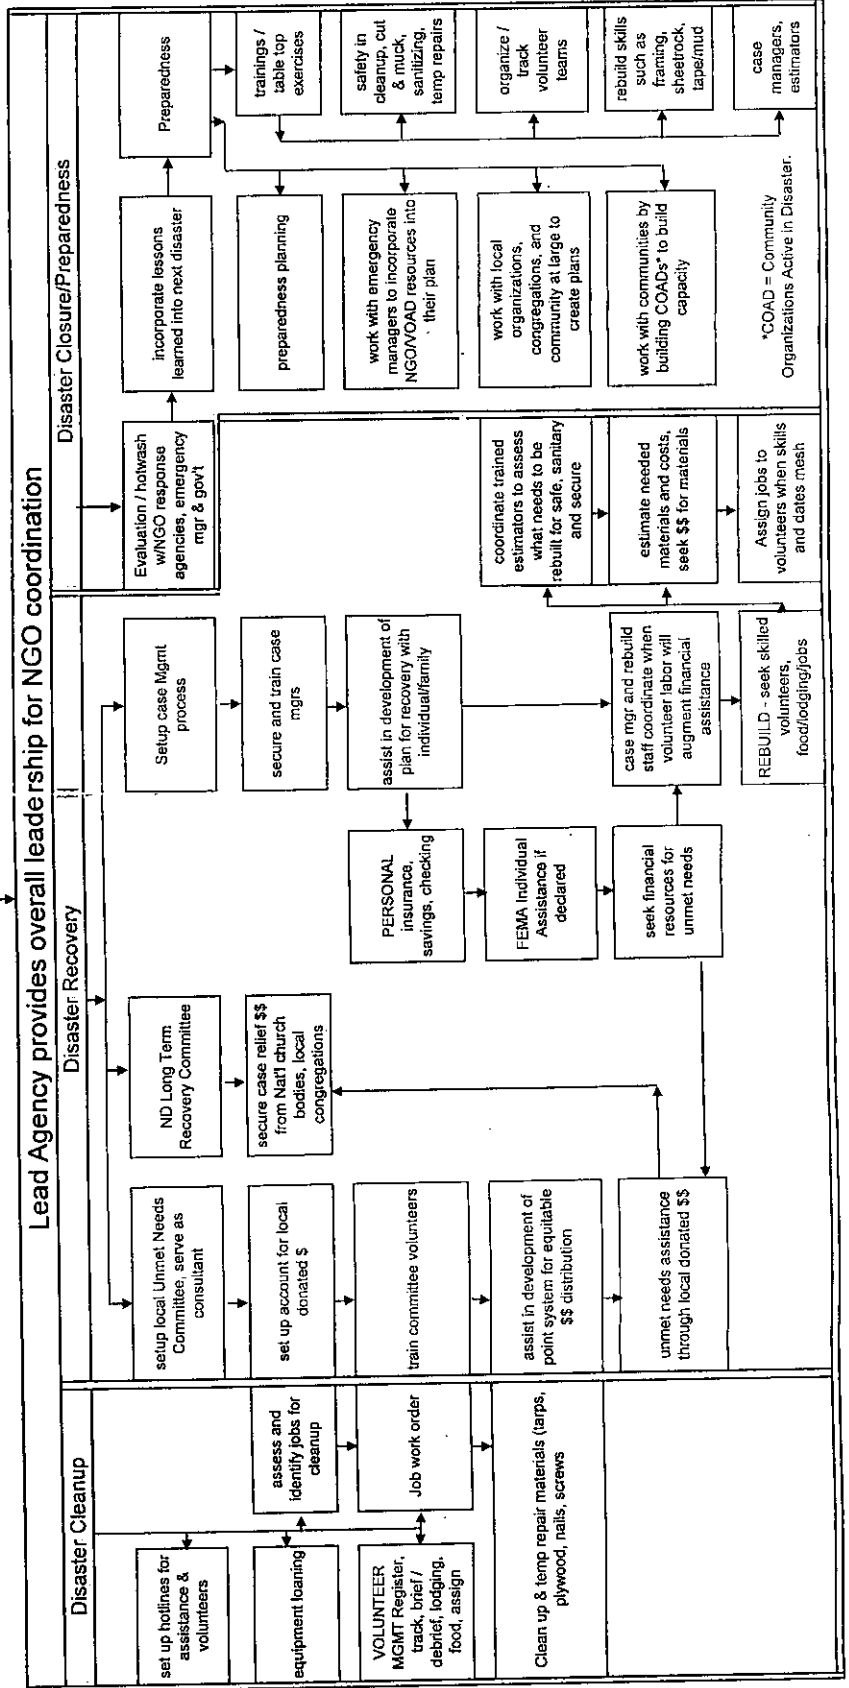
Lead Agency provides overall leadership for NGO coordination

Disaster Cleanup

set up hotlines for assistance & volunteers

equipment loaning

VOLUNTEER MGMT Register, track, brief / debrief, lodging, food, assign

assess and identify jobs for cleanup

Job work order

Clean up & temp repair materials (tarps, plywood, nails, screws

Disaster Recovery

setup local Unmet Needs Committee, serve as consultant

set up account for local donated $

train committee volunteers

assist in development of point system for equitable $$ distribution

unmet needs assistance through local donated $$

ND Long Term Recovery Committee

secure case relief $$ from Nat'l church bodies, local congregations

PERSONAL insurance, savings, checking

FEMA Individual Assistance if declared

seek financial resources for unmet needs

Setup case Mgmt process

secure and train case mgrs

assist in development of plan for recovery with individual/family

case mgr and rebuild staff coordinate when volunteer labor will augment financial assistance

REBUILD - seek skilled volunteers, food/lodging/jobs

coordinate trained estimators to assess what needs to be rebuilt for safe, sanitary and secure

estimate needed materials and costs, seek $$ for materials

Assign jobs to volunteers when skills and dates mesh

Disaster Closure/Preparedness

Evaluation / hotwash w/NGO response agencies, emergency mgr & gov't

incorporate lessons learned into next disaster

Preparedness

preparedness planning

work with emergency managers to incorporate NGO/VOAD resources into their plan

work with local organizations, congregations, and community at large to create plans

work with communities by building COADs* to build capacity

trainings / table top exercises

safety in cleanup, cut & muck, sanitizing, temp repairs

organize / track volunteer teams

rebuild skills such as framing, sheetrock, tape/mud

case managers, estimators

*COAD = Community Organizations Active in Disaster.